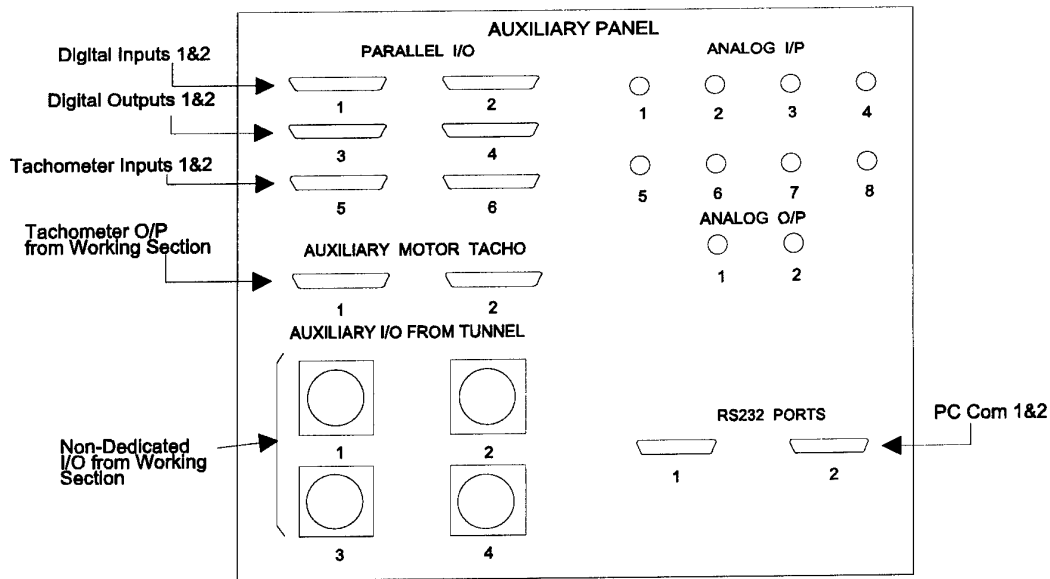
AUXILIARY PANEL

PARALLEL I/O

Digital Inputs 1&2

1

2

Digital Outputs 1&2

3

4

Tachometer Inputs 1&2

5

6

ANALOG I/P

1

2

3

4

5

6

7

8

ANALOG O/P

1

2

Tachometer O/P from Working Section

AUXILIARY MOTOR TACHO

1

2

AUXILIARY I/O FROM TUNNEL

Non-Dedicated I/O from Working Section

1

2

3

4

RS232 PORTS

1

2

PC Com 1&2